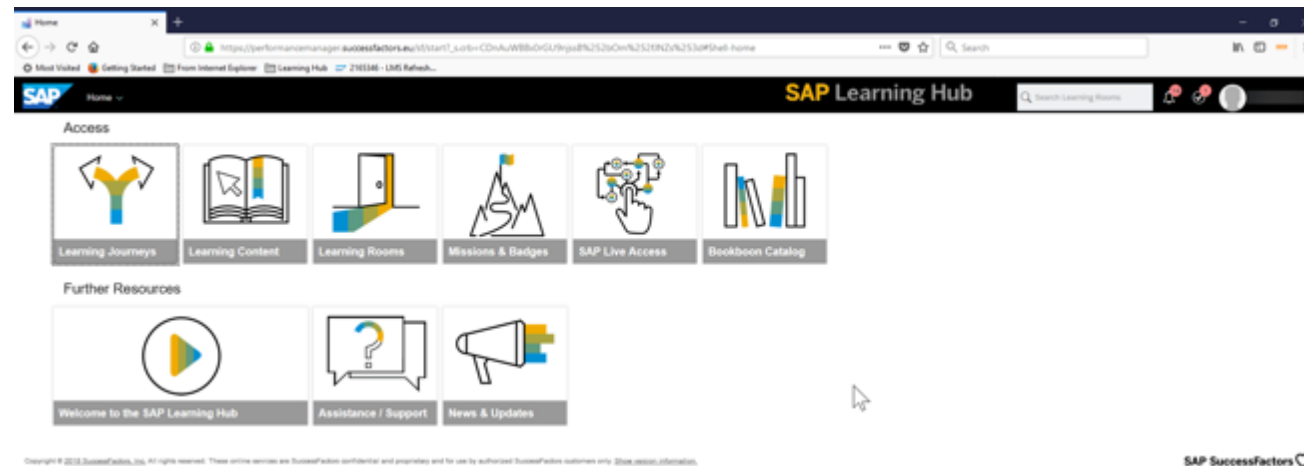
Home

https://performancemanager.successfactors.eu/sf/start?_s.crb=CDnAuWB8sOrGU9npsB%252bOm%252fJNZs%253d#Shell-home

Search

Most Visited Getting Started From Internet Explorer Learning Hub 2165346 - LMS Refresh...

SAP Home

SAP Learning Hub

Search Learning Rooms

Access

Learning Journeys

Learning Content

Learning Rooms

Missions & Badges

SAP Live Access

Bookboon Catalog

Further Resources

Welcome to the SAP Learning Hub

Assistance / Support

News & Updates

Copyright © 2018 SuccessFactors, Inc. All rights reserved. These online services are SuccessFactors confidential and proprietary and for use by authorized SuccessFactors customers only. Show version information.

SAP SuccessFactors